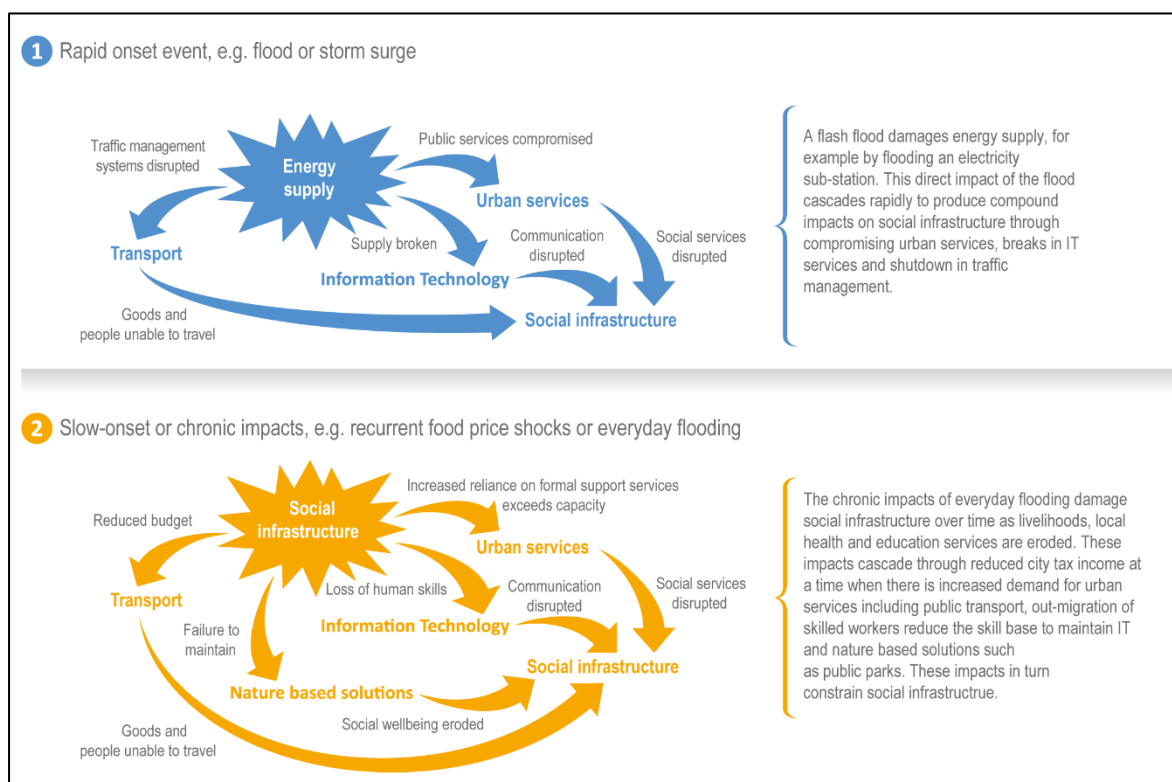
1 Rapid onset event, e.g. flood or storm surge

Traffic management systems disrupted

Energy supply

Public services compromised

Urban services

Transport

Supply broken

Communication disrupted

Social services disrupted

Information Technology

Goods and people unable to travel

Social infrastructure

A flash flood damages energy supply, for example by flooding an electricity sub-station. This direct impact of the flood cascades rapidly to produce compound impacts on social infrastructure through compromising urban services, breaks in IT services and shutdown in traffic management.

2 Slow-onset or chronic impacts, e.g. recurrent food price shocks or everyday flooding

Reduced budget

Social infrastructure

Increased reliance on formal support services exceeds capacity

Urban services

Transport

Loss of human skills

Communication disrupted

Social services disrupted

Failure to maintain

Information Technology

Social infrastructure

Nature based solutions

Social wellbeing eroded

Goods and people unable to travel

The chronic impacts of everyday flooding damage social infrastructure over time as livelihoods, local health and education services are eroded. These impacts cascade through reduced city tax income at a time when there is increased demand for urban services including public transport, out-migration of skilled workers reduce the skill base to maintain IT and nature based solutions such as public parks. These impacts in turn constrain social infrastructrue.